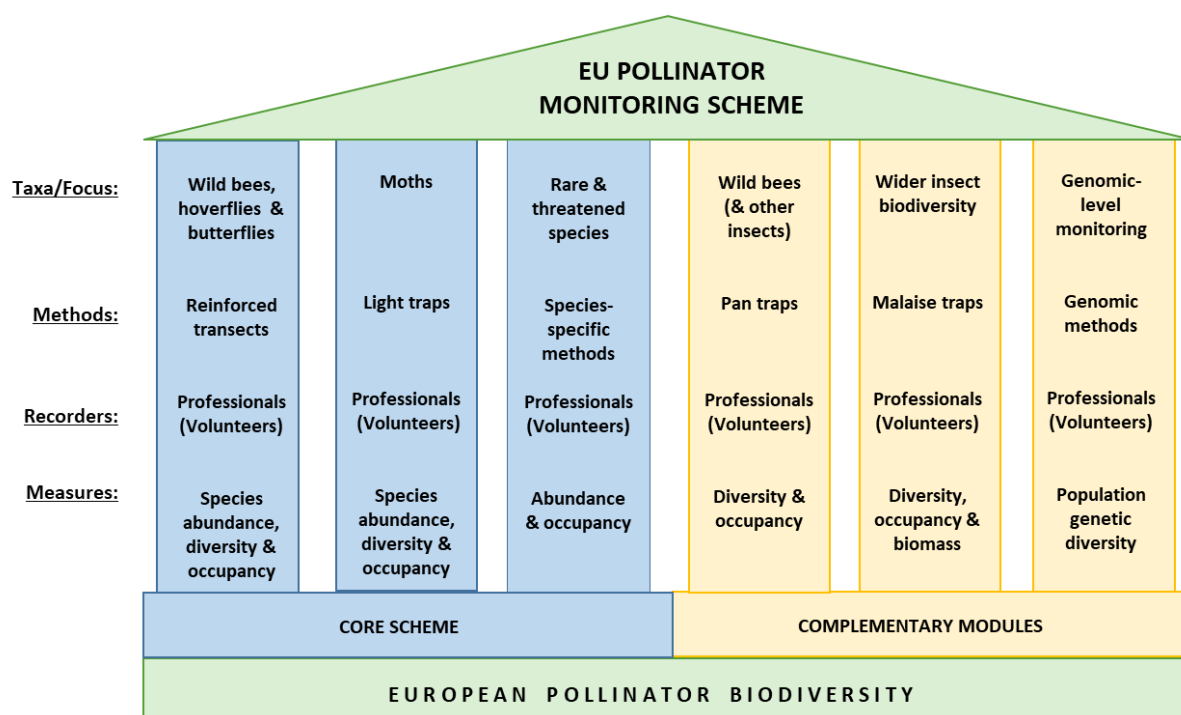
EU POLLINATOR MONITORING SCHEME

| | | | | | | |
|---|---|---|---|---|---|---|
| Taxa/Focus: | Wild bees, hoverflies & butterflies | Moths | Rare & threatened species | Wild bees (& other insects) | Wider insect biodiversity | Genomic-level monitoring |
| Methods: | Reinforced transects | Light traps | Species-specific methods | Pan traps | Malaise traps | Genomic methods |
| Recorders: | Professionals (Volunteers) | Professionals (Volunteers) | Professionals (Volunteers) | Professionals (Volunteers) | Professionals (Volunteers) | Professionals (Volunteers) |
| Measures: | Species abundance, diversity & occupancy | Species abundance, diversity & occupancy | Abundance & occupancy | Diversity & occupancy | Diversity, occupancy & biomass | Population genetic diversity |

CORE SCHEME

COMPLEMENTARY MODULES

EUROPEAN POLLINATOR BIODIVERSITY